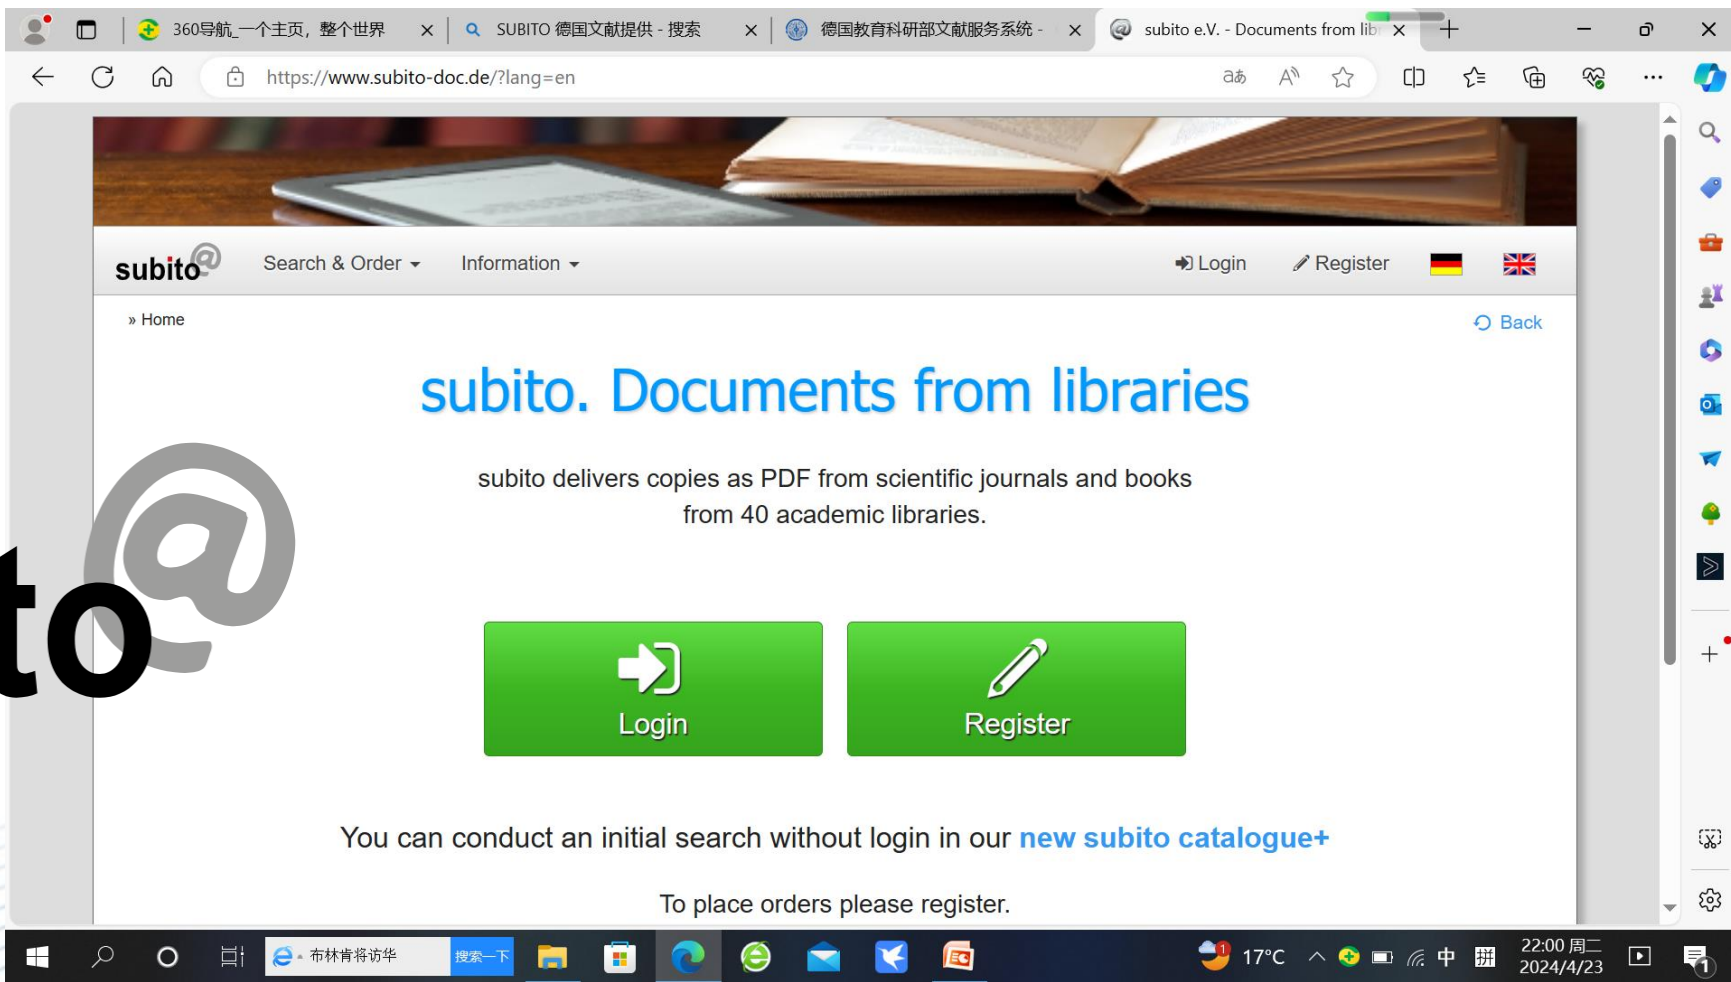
360导航_一个主页，整个世界
SUBITO 德国文献提供 - 搜索
德国教育科研部文献服务系统 -
subito e.V. - Documents from libr

https://www.subito-doc.de/?lang=en

subito@ Search & Order Information Login Register

» Home

Back

subito. Documents from libraries

subito delivers copies as PDF from scientific journals and books from 40 academic libraries.

Login

Register

You can conduct an initial search without login in our new subito catalogue+

To place orders please register.

to@

布林肯将访华 搜索一下

17°C 中 拼 22:00 周二 2024/4/23